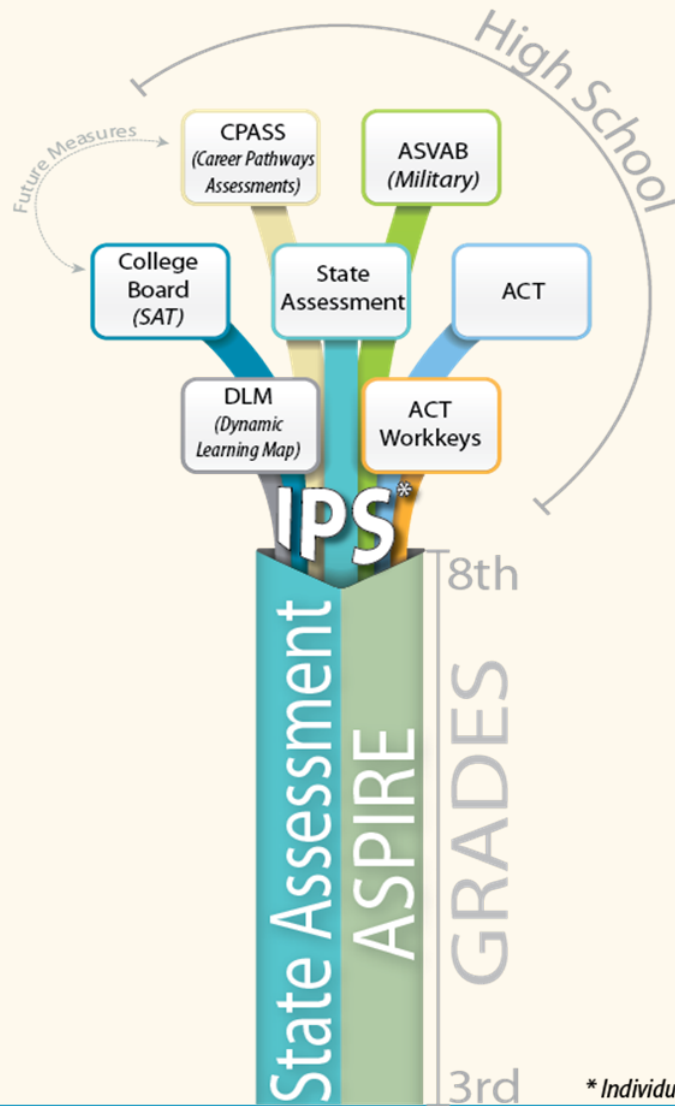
High School

Future Measures

CPASS
(Career Pathways Assessments)

ASVAB
(Military)

College Board
(SAT)

State Assessment

ACT

DLM
(Dynamic Learning Map)

ACT Workkeys

IPS*

8th

State Assessment

ASPIRE

GRADES

3rd

* Individu